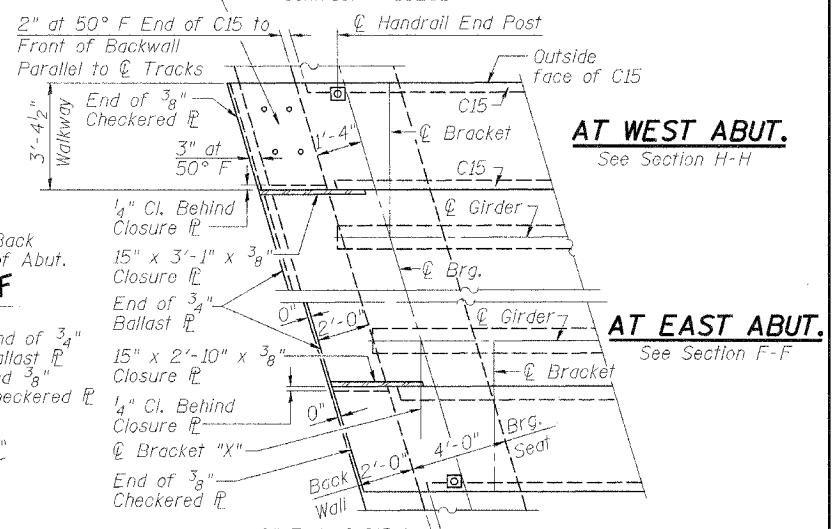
2" at 50° F End of C15 to Front of Backwall Parallel to ℄ Tracks

℄ Handrail End Post

Outside face of C15

$3'-4\frac{1}{2}"$ Walkway

End of $\frac{3}{8}"$ Checkered ℙ

C15

$1'-4"$

℄ Bracket

AT WEST ABUT.
See Section H-H

3" at 50° F

C15

$\frac{1}{4}"$ Cl. Behind Closure ℙ

℄ Girder

Back of Abut.

F

15" x 3'-1" x $\frac{3}{8}"$ Closure ℙ

℄ Brg.

End of $\frac{3}{4}"$ Ballast ℙ

0"

2'-0"

℄ Girder

AT EAST ABUT.
See Section F-F

nd of $\frac{3}{4}"$ allast ℙ d $\frac{3}{8}"$ heckered ℙ

15" x 2'-10" x $\frac{3}{8}"$ Closure ℙ

℄ Bracket

$\frac{1}{4}"$ Cl. Behind Closure ℙ

0"

℄ Bracket "X"

Brg. Seat

4'-0"

End of $\frac{3}{8}"$ Checkered ℙ

Back Wall

2'-0"